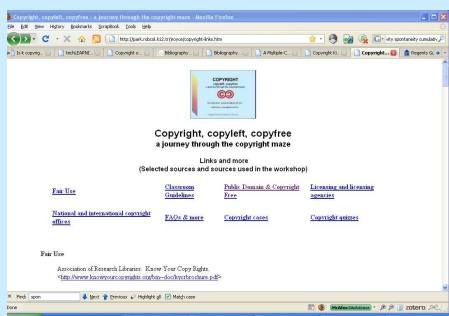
Copyright, copyleft, copyfree : a journey through the copyright maze - Mozilla Firefox
File Edit View History Bookmarks ScrapBook Tools Help
http://jpark.nsbcd.k12.ny.us/copyright-links.htm
Is it copyrig... | techLEARNI... | Copyright a... | Bibliography ... | Bibliography ... | A Multiple C... | Copyright Ki... | Copyright... | Projects G...

COPYRIGHT

Copyright, copyleft, copyfree
a journey through the copyright maze

Links and more
(Selected sources and sources used in the workshop)

| Fair Use | Classroom Guidelines | Public Domain & Copyright Free | Licensing and licensing agencies |
|---|---|---|---|
| National and international copyright offices | FAQs & more | Copyright cases | Copyright quizzes |

Fair Use

Association of Research Libraries: Know Your Copy Rights.
<http://www.knowyourcopyrights.org/bm~doc/kyrbrochure.pdf>

Find: spon | Next | Previous | Highlight all | Match case
Done | zotero